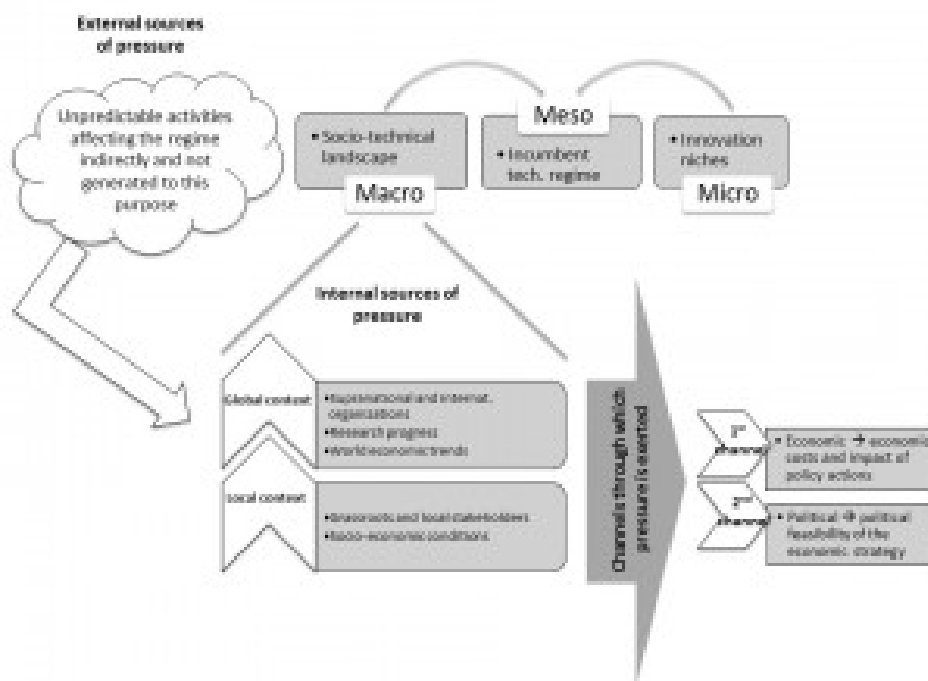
External sources of pressure

Unpredictable activities affecting the regime indirectly and not generated to this purpose

• Socio-technical landscape

Macro

Meso

• Incumbent tech. regime

• Innovation niches

Micro

Internal sources of pressure

Global context

• Supranational and internat. organizations
• Research progress
• World economic trends

Local context

• Grassroots and local stakeholders
• Socio-economic conditions

Channels through which pressure is exerted

1st channel

• Economic → economic costs and impact of policy actions

2nd channel

• Political → political feasibility of the economic strategy